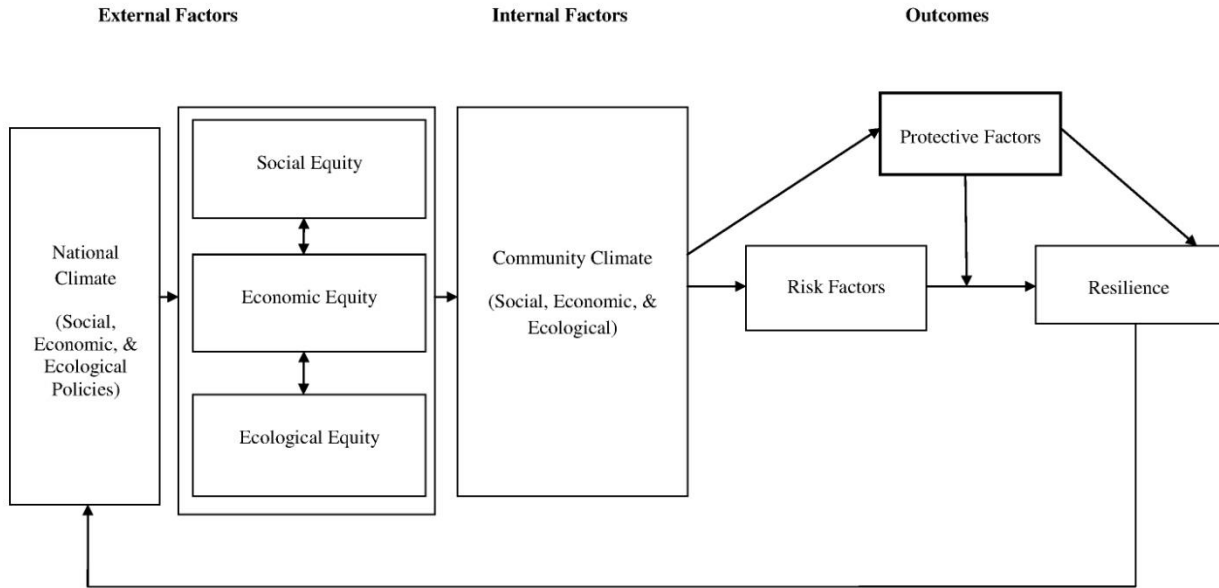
External Factors

Internal Factors

Outcomes

National Climate

(Social, Economic, & Ecological Policies)

Social Equity

Economic Equity

Ecological Equity

Community Climate

(Social, Economic, & Ecological)

Protective Factors

Risk Factors

Resilience